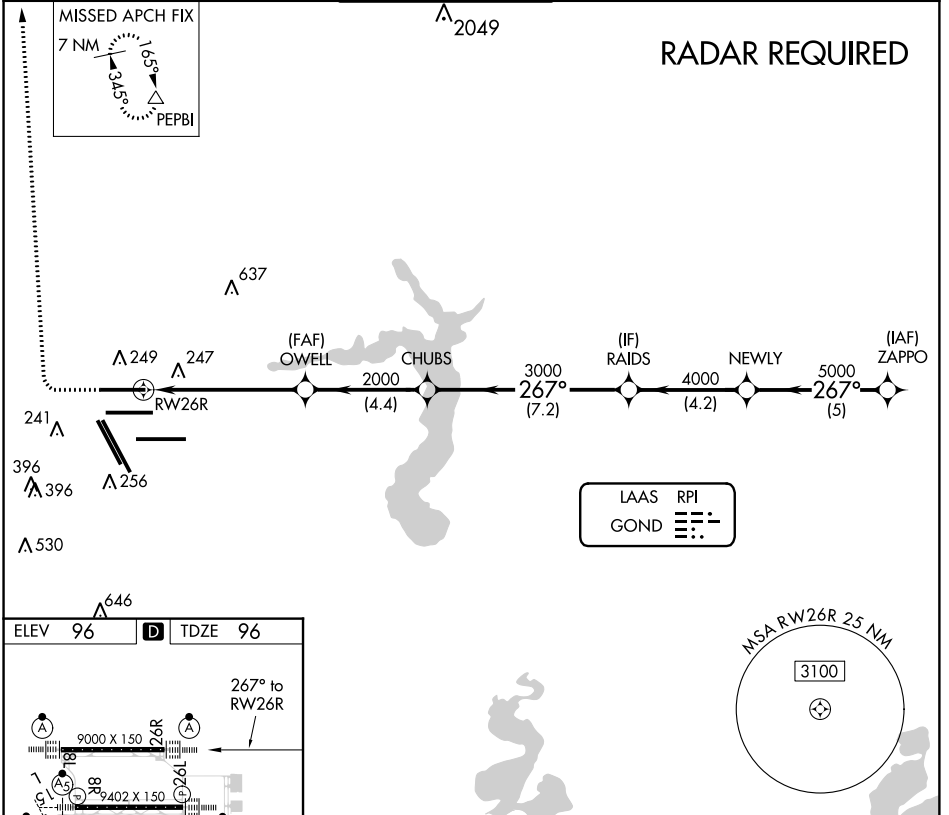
MISSED APCH FIX
7 NM
165°
345°
PEPBI

2049

RADAR REQUIRED

637

249
247
RW26R
(FAF)
OWELL
2000
(4.4)
CHUBS
3000
267°
(7.2)
(IF)
RAIDS
4000
(4.2)
NEWLY
5000
267°
(5)
(IAF)
ZAPPO

241
396
396
256
530

LAAS RPI
GOND

646

ELEV 96
D
TDZE 96

267° to RW26R

9000 X 150
26R
8L
8R
9402 X 150
26L
A
A
A5
P
P

MSA RW26R 25 NM
3100